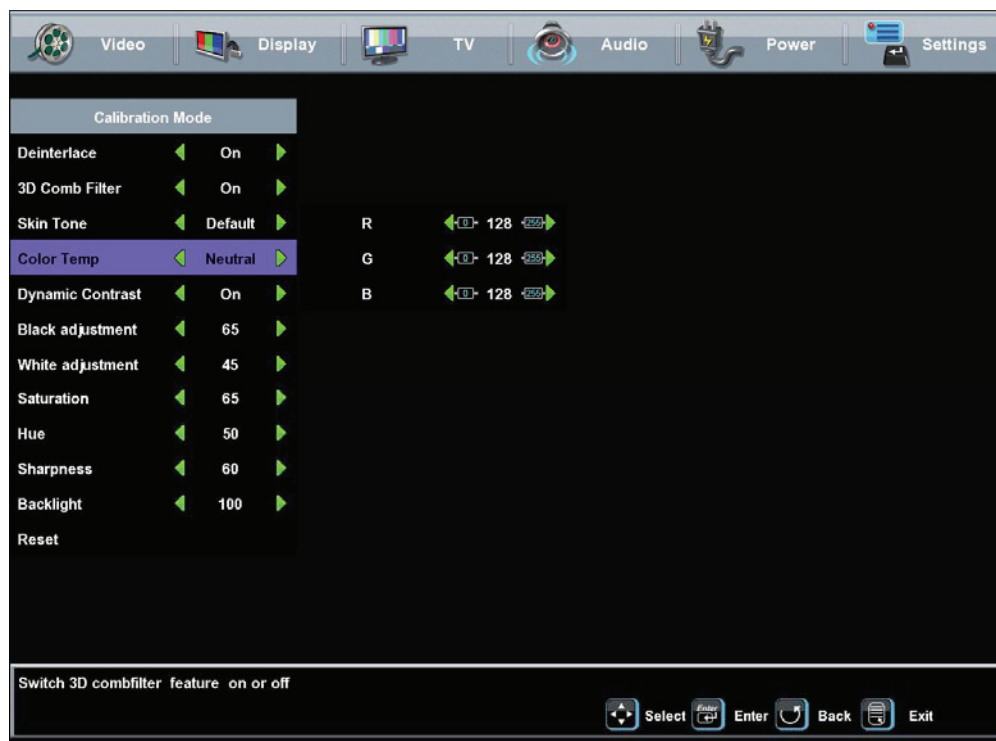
Video Display TV Audio Power Settings

Calibration Mode

| | |
|---|---|
| Deinterlace | On |
| 3D Comb Filter | On |
| Skin Tone | Default |
| Color Temp | Neutral |
| Dynamic Contrast | On |
| Black adjustment | 65 |
| White adjustment | 45 |
| Saturation | 65 |
| Hue | 50 |
| Sharpness | 60 |
| Backlight | 100 |
| Reset | |

| | | | |
|---|---|---|---|
| R | 0 | 128 | 255 |
| G | 0 | 128 | 255 |
| B | 0 | 128 | 255 |

Switch 3D combfilter feature on or off

Select Enter Enter Back Exit